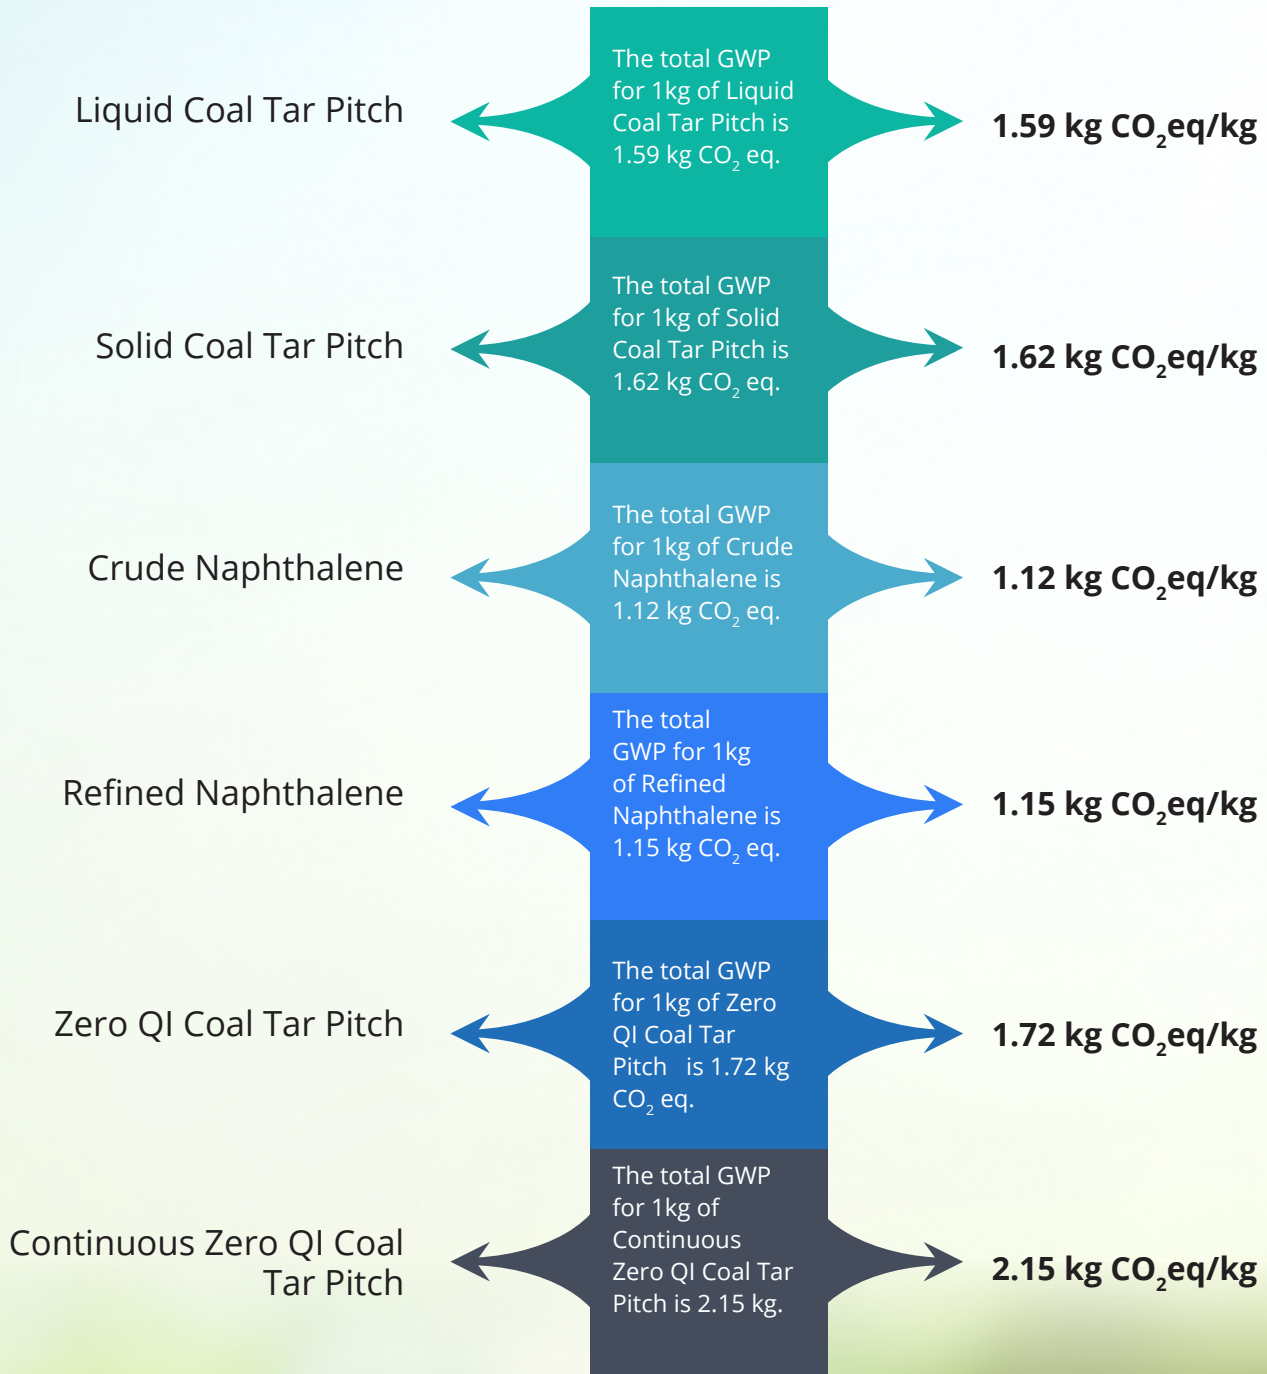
Liquid Coal Tar Pitch

The total GWP for 1kg of Liquid Coal Tar Pitch is 1.59 kg $CO_2$ eq.

1.59 kg $CO_2$eq/kg

Solid Coal Tar Pitch

The total GWP for 1kg of Solid Coal Tar Pitch is 1.62 kg $CO_2$ eq.

1.62 kg $CO_2$eq/kg

Crude Naphthalene

The total GWP for 1kg of Crude Naphthalene is 1.12 kg $CO_2$ eq.

1.12 kg $CO_2$eq/kg

Refined Naphthalene

The total GWP for 1kg of Refined Naphthalene is 1.15 kg $CO_2$ eq.

1.15 kg $CO_2$eq/kg

Zero QI Coal Tar Pitch

The total GWP for 1kg of Zero QI Coal Tar Pitch is 1.72 kg $CO_2$ eq.

1.72 kg $CO_2$eq/kg

Continuous Zero QI Coal Tar Pitch

The total GWP for 1kg of Continuous Zero QI Coal Tar Pitch is 2.15 kg.

2.15 kg $CO_2$eq/kg